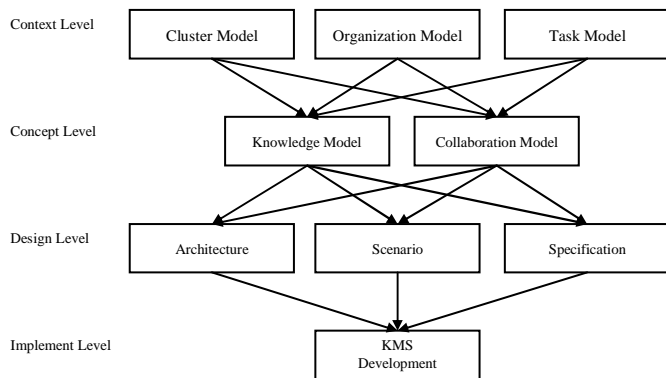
Context Level

Cluster Model

Organization Model

Task Model

Concept Level

Knowledge Model

Collaboration Model

Design Level

Architecture

Scenario

Specification

Implement Level

KMS Development